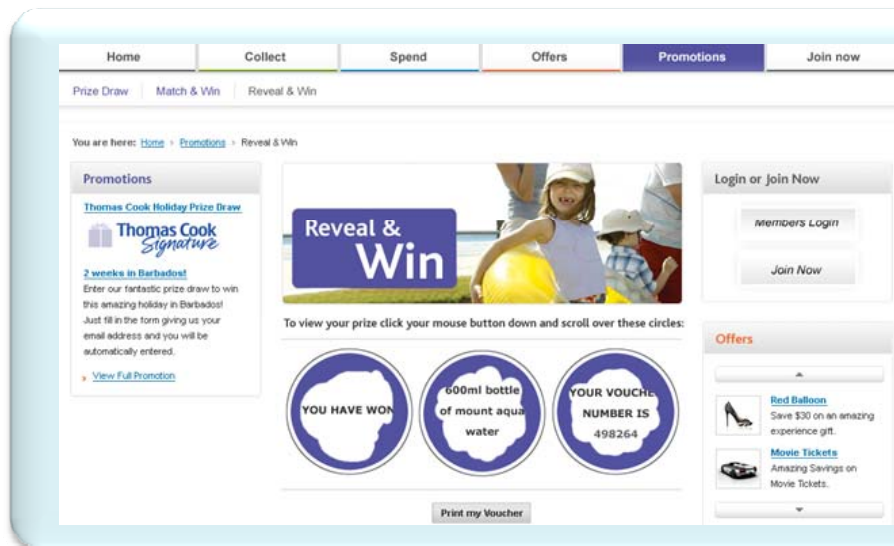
Home | Collect | Spend | Offers | Promotions | Join now

Prize Draw | Match & Win | Reveal & Win

You are here: Home > Promotions > Reveal & Win

Promotions

Thomas Cook Holiday Prize Draw

Thomas Cook Signature

2 weeks in Barbados!

Enter our fantastic prize draw to win this amazing holiday in Barbados! Just fill in the form giving us your email address and you will be automatically entered.

View Full Promotion

Reveal & Win

To view your prize click your mouse button down and scroll over these circles:

YOU HAVE WON

600ml bottle of mount aqua water

YOUR VOUCHER NUMBER IS 498264

Print my Voucher

Login or Join Now

Members Login

Join Now

Offers

Red Balloon

Save $30 on an amazing experience gift.

Movie Tickets

Amazing Savings on Movie Tickets.